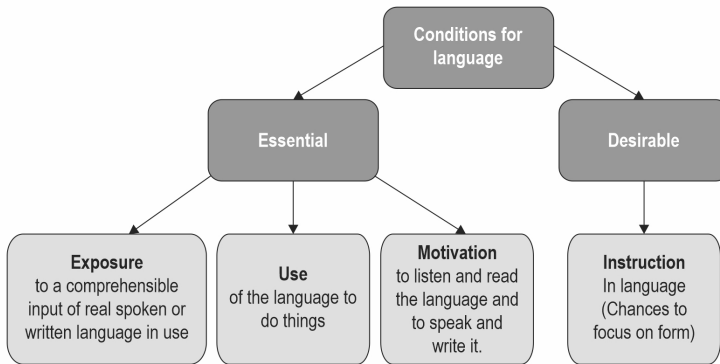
Conditions for language

Essential

Desirable

Exposure
to a comprehensible input of real spoken or written language in use

Use
of the language to do things

Motivation
to listen and read the language and to speak and write it.

Instruction
In language (Chances to focus on form)